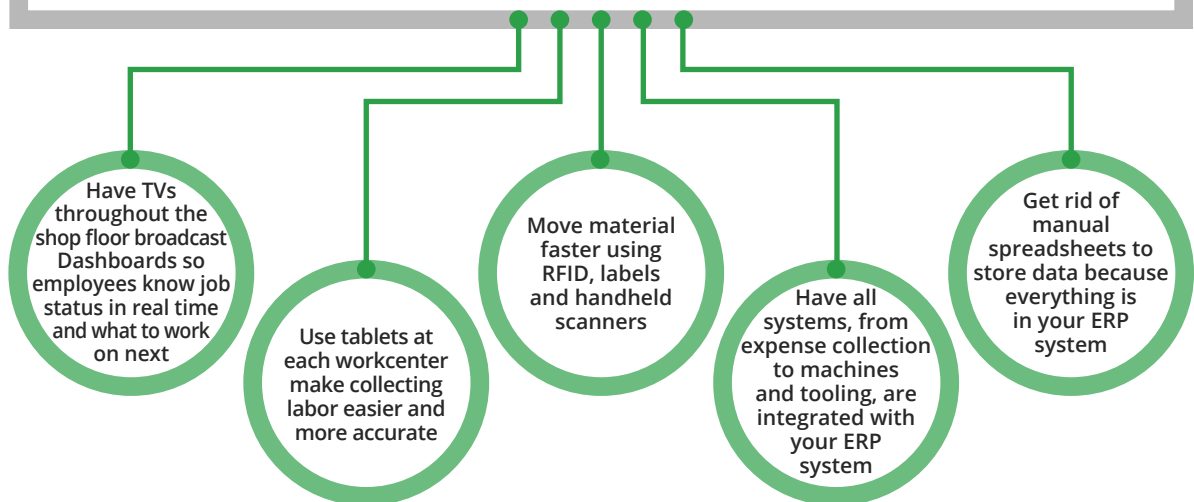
Have TVs throughout the shop floor broadcast Dashboards so employees know job status in real time and what to work on next

Use tablets at each workcenter make collecting labor easier and more accurate

Move material faster using RFID, labels and handheld scanners

Have all systems, from expense collection to machines and tooling, are integrated with your ERP system

Get rid of manual spreadsheets to store data because everything is in your ERP system